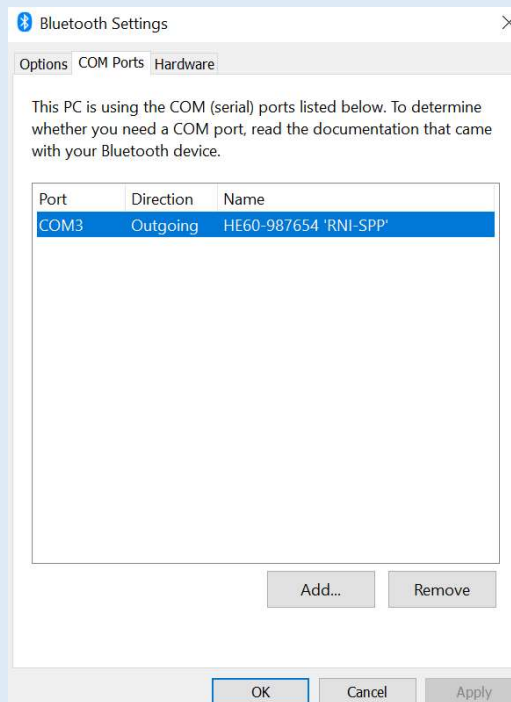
Bluetooth Settings

Options | COM Ports | Hardware

This PC is using the COM (serial) ports listed below. To determine whether you need a COM port, read the documentation that came with your Bluetooth device.

| Port | Direction | Name |
|---|---|---|
| COM3 | Outgoing | HE60-987654 'RNI-SPP' |

Add... Remove

OK Cancel Apply